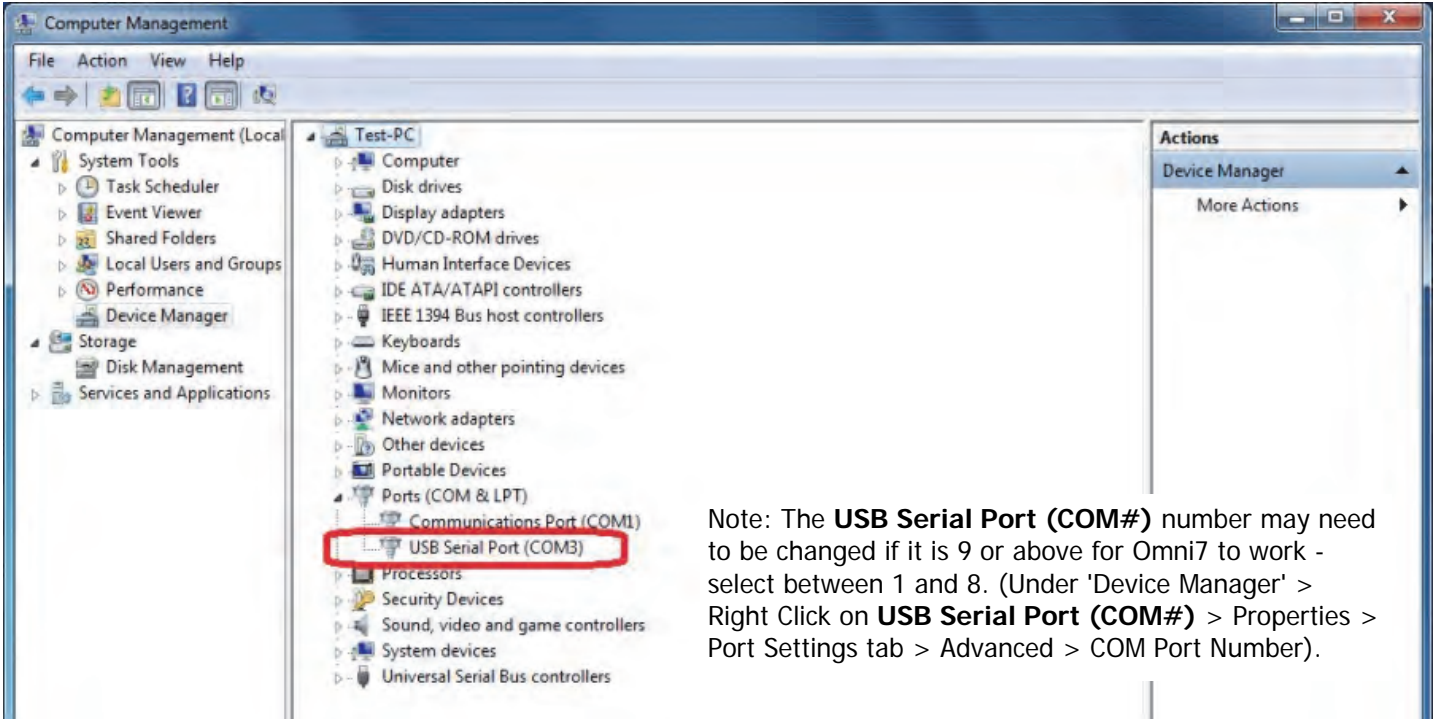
Computer Management

File Action View Help

Computer Management (Local
System Tools
Task Scheduler
Event Viewer
Shared Folders
Local Users and Groups
Performance
Device Manager
Storage
Disk Management
Services and Applications

Test-PC
Computer
Disk drives
Display adapters
DVD/CD-ROM drives
Human Interface Devices
IDE ATA/ATAPI controllers
IEEE 1394 Bus host controllers
Keyboards
Mice and other pointing devices
Monitors
Network adapters
Other devices
Portable Devices
Ports (COM & LPT)
Communications Port (COM1)
USB Serial Port (COM3)
Processors
Security Devices
Sound, video and game controllers
System devices
Universal Serial Bus controllers

Actions
Device Manager
More Actions

Note: The **USB Serial Port (COM#)** number may need to be changed if it is 9 or above for Omni7 to work - select between 1 and 8. (Under 'Device Manager' > Right Click on **USB Serial Port (COM#)** > Properties > Port Settings tab > Advanced > COM Port Number).